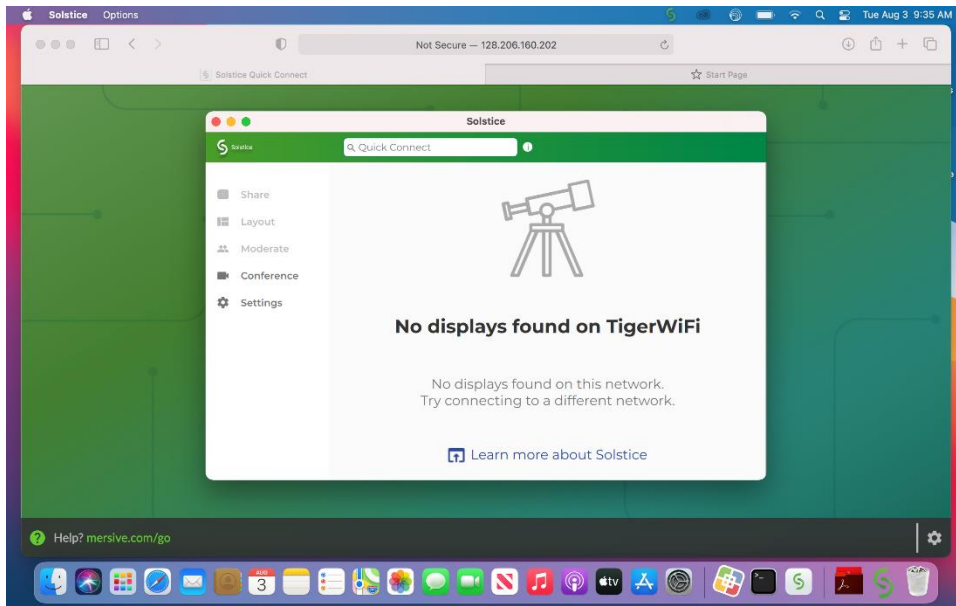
Solstice Options

Tue Aug 3 9:35 AM

Not Secure — 128.206.160.202

Solstice Quick Connect

Start Page

Solstice

Solstice

Quick Connect

Share

Layout

Moderate

Conference

Settings

No displays found on TigerWiFi

No displays found on this network.
Try connecting to a different network.

Learn more about Solstice

Help? mersive.com/go

AUG
3